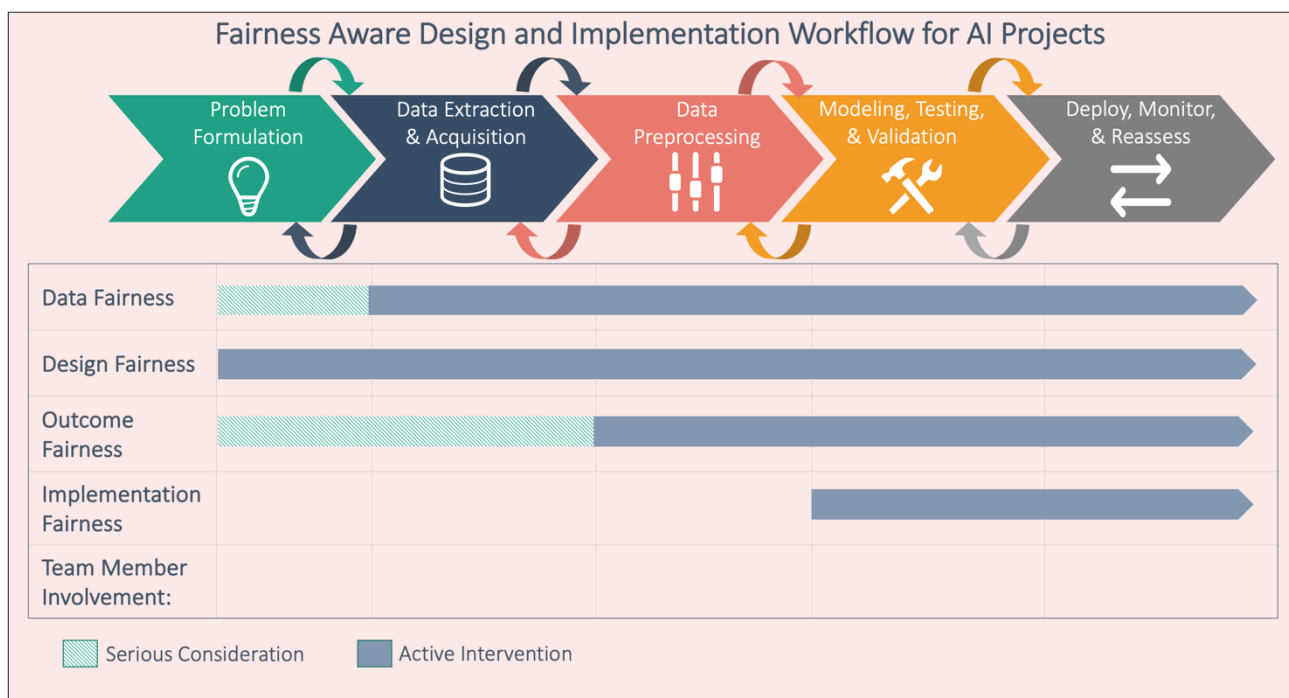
Fairness Aware Design and Implementation Workflow for AI Projects

Problem Formulation

Data Extraction & Acquisition

Data Preprocessing

Modeling, Testing, & Validation

Deploy, Monitor, & Reassess

Data Fairness

Design Fairness

Outcome Fairness

Implementation Fairness

Team Member Involvement:

Serious Consideration

Active Intervention